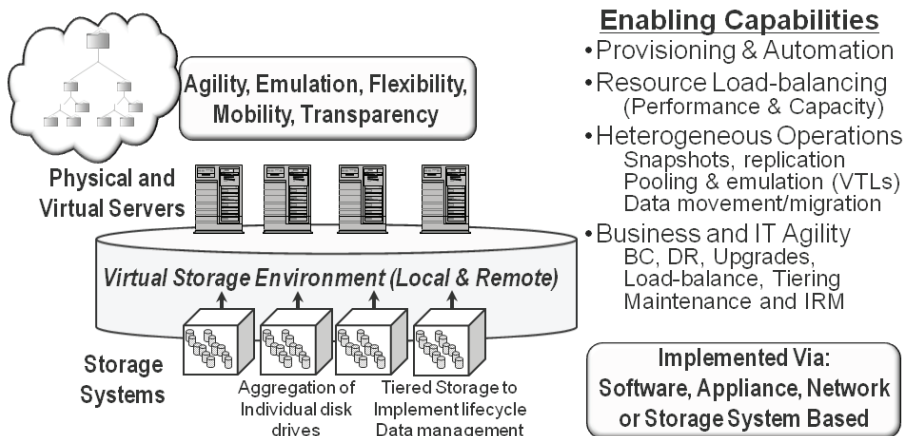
Agility, Emulation, Flexibility, Mobility, Transparency

Physical and Virtual Servers

Virtual Storage Environment (Local & Remote)

Storage Systems

Aggregation of Individual disk drives

Tiered Storage to Implement lifecycle Data management

Enabling Capabilities

• Provisioning & Automation

• Resource Load-balancing (Performance & Capacity)

• Heterogeneous Operations
Snapshots, replication
Pooling & emulation (VTLs)
Data movement/migration

• Business and IT Agility
BC, DR, Upgrades,
Load-balance, Tiering
Maintenance and IRM

Implemented Via:
Software, Appliance, Network or Storage System Based